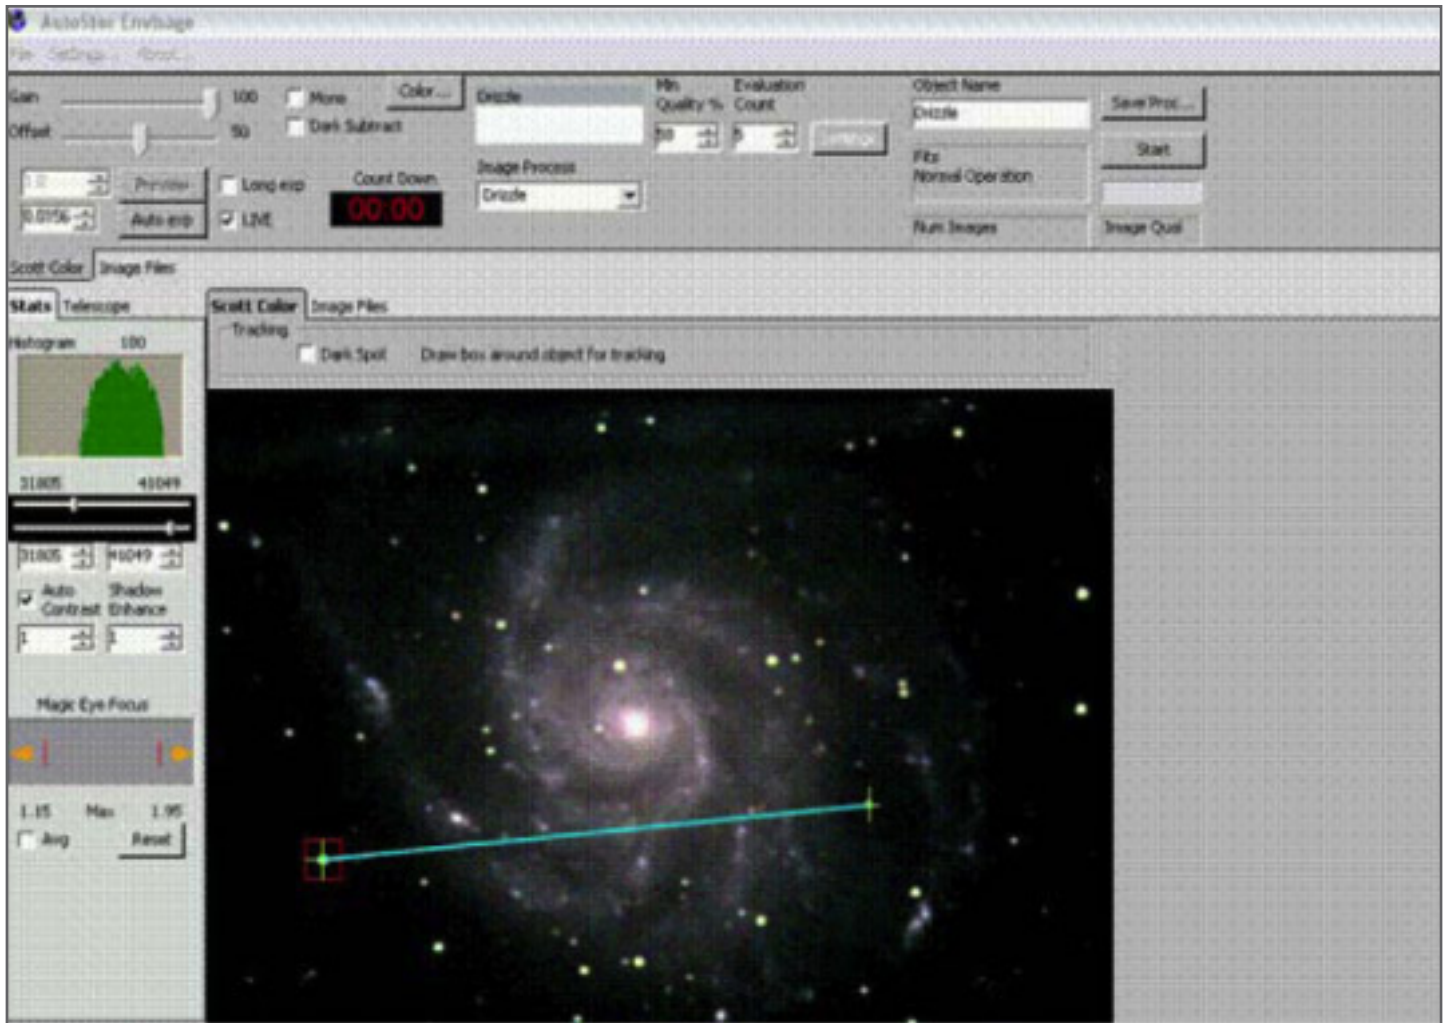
AutoStar Envisage
File Settings About

Gain 100
Offset 50
Mono
Dark Subtract
Color...
Drizzle
Min Quality %
Evaluation Count
50
5
Object Name
Drizzle
Save Proc...
Start
1.0
Preview
0.0156
Auto exp
Long exp
LIVE
Count Down
00:00
Image Process
Drizzle
Fits
Normal Operation
Num Images
Image Qual

Scott Color
Image Files

Stats
Telescope
Histogram 100
31805 41049
31805
41049
Auto Contrast
Shadow Enhance
1
1
Magic Eye Focus
1.15 Max 1.95
Avg
Reset

Scott Color
Image Files
Tracking
Dark Spot
Draw box around object for tracking